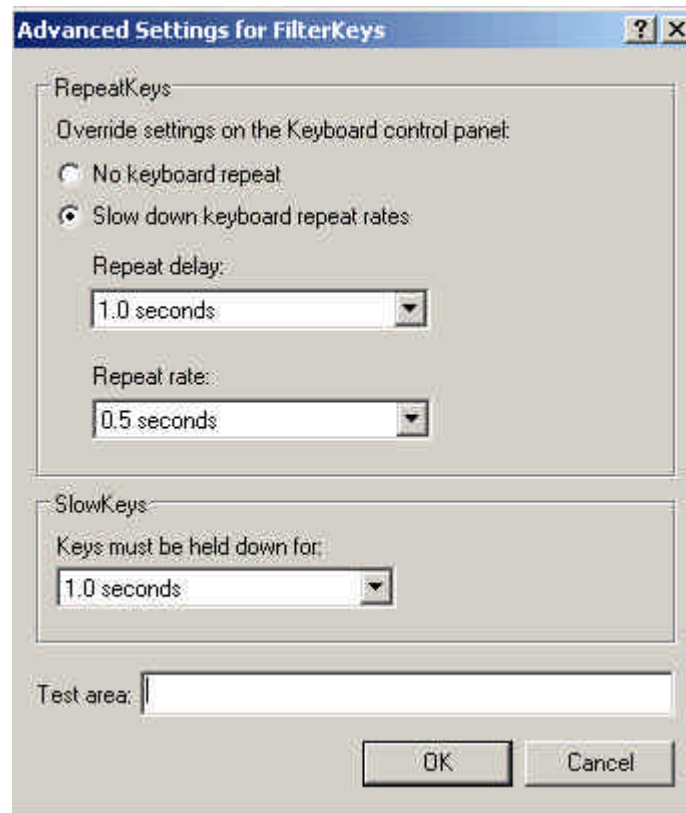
Advanced Settings for FilterKeys

? X

RepeatKeys

Override settings on the Keyboard control panel:

No keyboard repeat

Slow down keyboard repeat rates

Repeat delay:

1.0 seconds

Repeat rate:

0.5 seconds

SlowKeys

Keys must be held down for:

1.0 seconds

Test area:

OK

Cancel